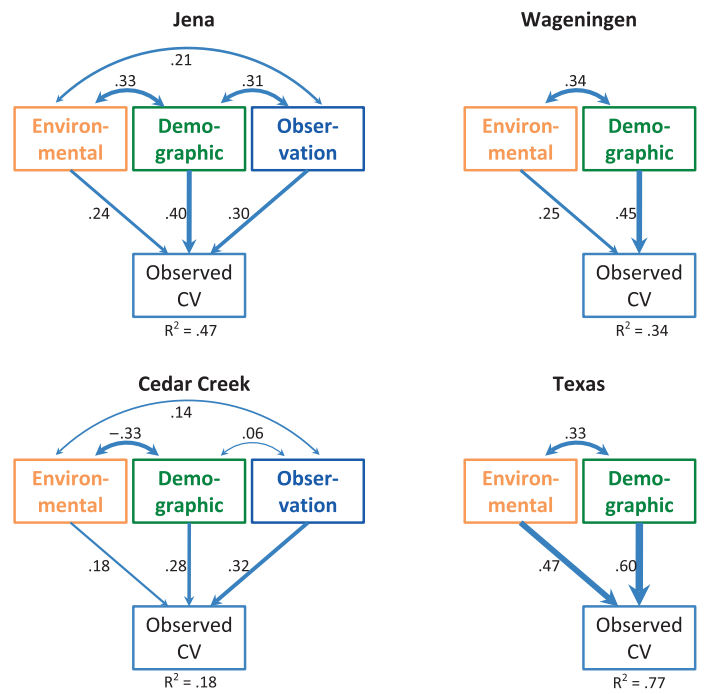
Jena

.21

.33

.31

Environ-mental

Demo-graphic

Obser-vation

.24

.40

.30

Observed CV

$R^2 = .47$

Wageningen

.34

Environ-mental

Demo-graphic

.25

.45

Observed CV

$R^2 = .34$

Cedar Creek

.14

–.33

.06

Environ-mental

Demo-graphic

Obser-vation

.18

.28

.32

Observed CV

$R^2 = .18$

Texas

.33

Environ-mental

Demo-graphic

.47

.60

Observed CV

$R^2 = .77$